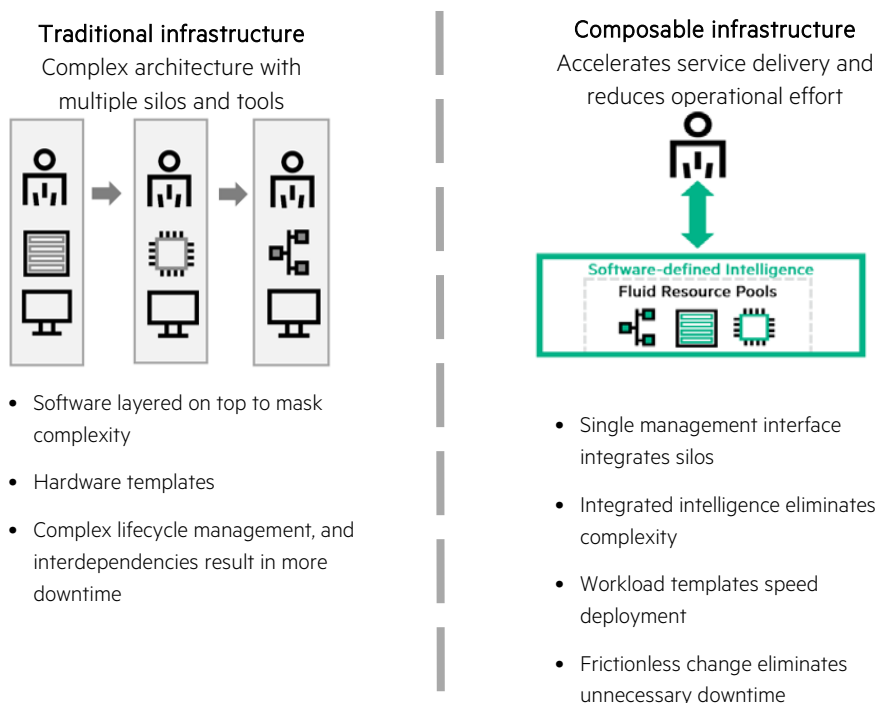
Traditional infrastructure
Complex architecture with multiple silos and tools

- Software layered on top to mask complexity
- Hardware templates
- Complex lifecycle management, and interdependencies result in more downtime

Composable infrastructure
Accelerates service delivery and reduces operational effort

Software-defined Intelligence
Fluid Resource Pools

- Single management interface integrates silos
- Integrated intelligence eliminates complexity
- Workload templates speed deployment
- Frictionless change eliminates unnecessary downtime